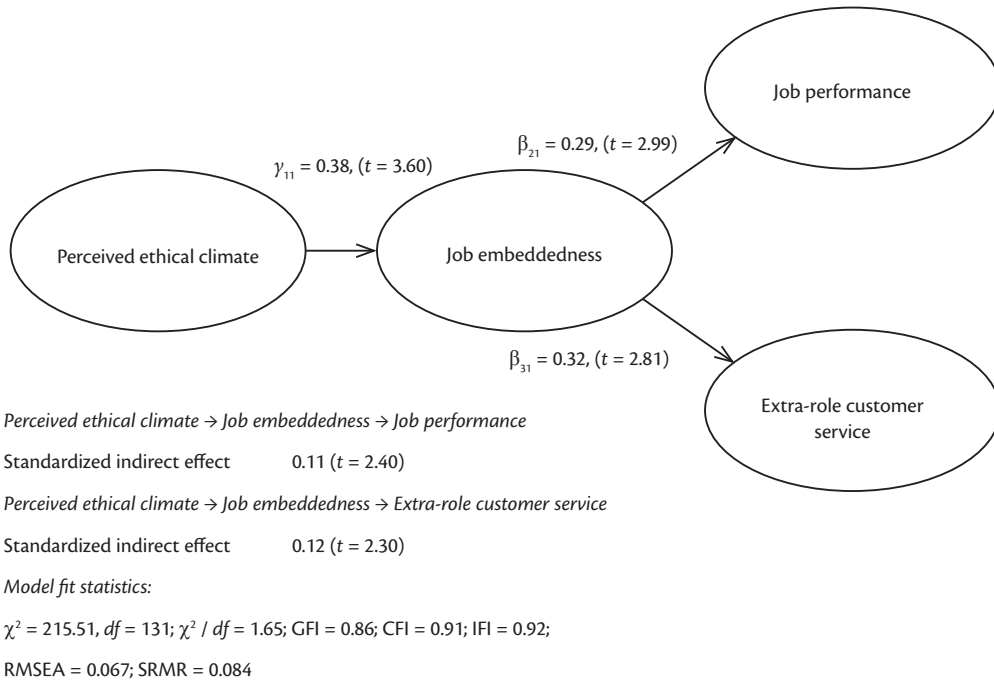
Job performance

$\beta_{21}$ = 0.29, ($t$ = 2.99)

$\gamma_{11}$ = 0.38, ($t$ = 3.60)

Perceived ethical climate

Job embeddedness

$\beta_{31}$ = 0.32, ($t$ = 2.81)

Extra-role customer service

*Perceived ethical climate → Job embeddedness → Job performance*

Standardized indirect effect 0.11 ($t$ = 2.40)

*Perceived ethical climate → Job embeddedness → Extra-role customer service*

Standardized indirect effect 0.12 ($t$ = 2.30)

*Model fit statistics:*

$\chi^2$ = 215.51, $df$ = 131; $\chi^2$ / $df$ = 1.65; GFI = 0.86; CFI = 0.91; IFI = 0.92;

RMSEA = 0.067; SRMR = 0.084